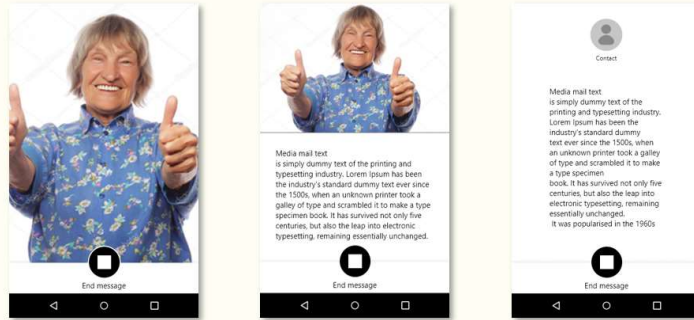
End message

Media mail text
is simply dummy text of the printing and typesetting industry. Lorem Ipsum has been the industry's standard dummy text ever since the 1500s, when an unknown printer took a galley of type and scrambled it to make a type specimen book. It has survived not only five centuries, but also the leap into electronic typesetting, remaining essentially unchanged.

End message

Contact

Media mail text
is simply dummy text of the printing and typesetting industry. Lorem Ipsum has been the industry's standard dummy text ever since the 1500s, when an unknown printer took a galley of type and scrambled it to make a type specimen
book. It has survived not only five centuries, but also the leap into electronic typesetting, remaining essentially unchanged.
It was popularised in the 1960s

End message